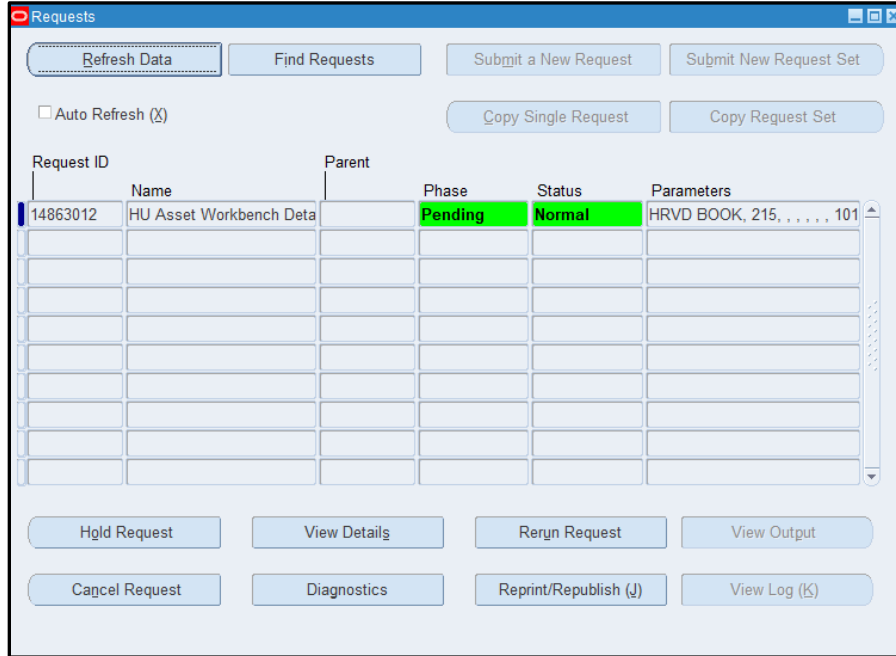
Requests

Refresh Data
Find Requests
Submit a New Request
Submit New Request Set

Auto Refresh (X)
Copy Single Request
Copy Request Set

| Request ID | Name | Parent | Phase | Status | Parameters |
|---|---|---|---|---|---|
| 14863012 | HU Asset Workbench Deta | | Pending | Normal | HRVD BOOK, 215, , , , , , 101 |
| | | | | | |
| | | | | | |
| | | | | | |
| | | | | | |
| | | | | | |
| | | | | | |
| | | | | | |
| | | | | | |
| | | | | | |

Hold Request
View Details
Rerun Request
View Output

Cancel Request
Diagnostics
Reprint/Republish (J)
View Log (K)